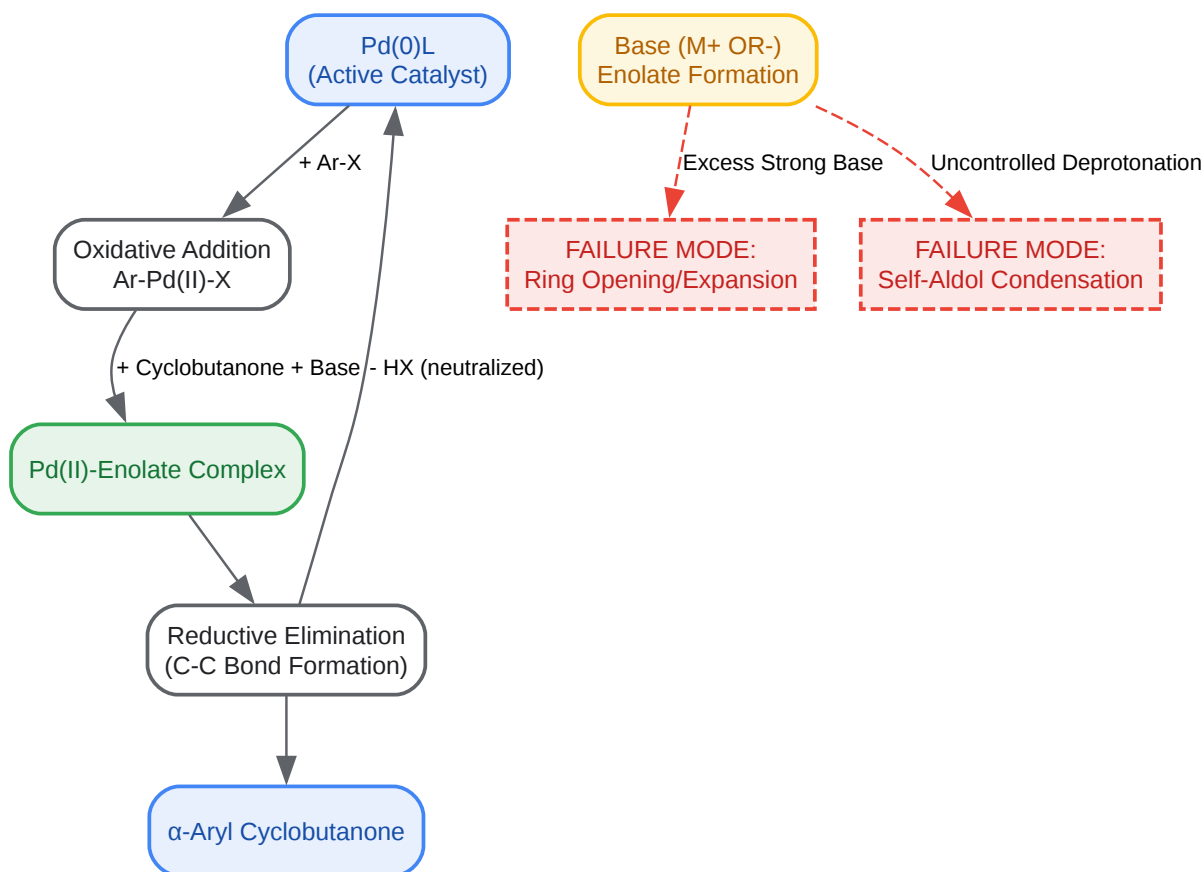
Pd(0)L
(Active Catalyst)

Base (M+ OR-)
Enolate Formation

+ Ar-X

Excess Strong Base

Uncontrolled Deprotonation

Oxidative Addition
Ar-Pd(II)-X

FAILURE MODE:
Ring Opening/Expansion

FAILURE MODE:
Self-Aldol Condensation

+ Cyclobutanone + Base

- HX (neutralized)

Pd(II)-Enolate Complex

Reductive Elimination
(C-C Bond Formation)

α-Aryl Cyclobutanone